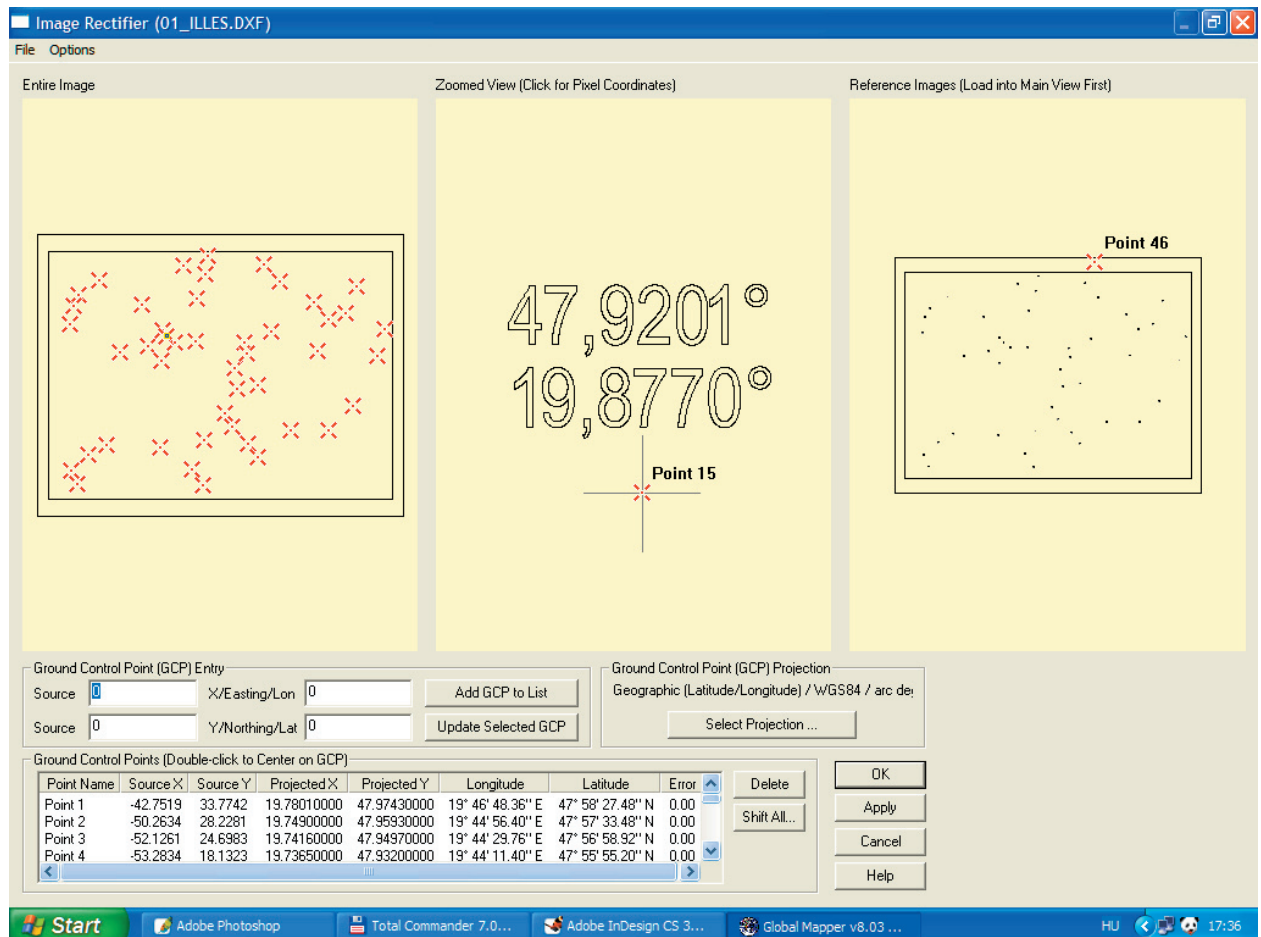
Image Rectifier (01_ILLES.DXF)

File Options

Entire Image

Zoomed View (Click for Pixel Coordinates)

Reference Images (Load into Main View First)

47,9201°
19,8770°

Point 15

Point 46

Ground Control Point (GCP) Entry

Source 0 X/Easting/Lon 0 Add GCP to List

Source 0 Y/Northing/Lat 0 Update Selected GCP

Ground Control Point (GCP) Projection

Geographic (Latitude/Longitude) / WGS84 / arc de

Select Projection ...

Ground Control Points (Double-click to Center on GCP)

| Point Name | Source X | Source Y | Projected X | Projected Y | Longitude | Latitude | Error |
|---|---|---|---|---|---|---|---|
| Point 1 | -42.7519 | 33.7742 | 19.78010000 | 47.97430000 | 19° 46' 48.36'' E | 47° 58' 27.48'' N | 0.00 |
| Point 2 | -50.2634 | 28.2281 | 19.74900000 | 47.95930000 | 19° 44' 56.40'' E | 47° 57' 33.48'' N | 0.00 |
| Point 3 | -52.1261 | 24.6983 | 19.74160000 | 47.94970000 | 19° 44' 29.76'' E | 47° 56' 58.92'' N | 0.00 |
| Point 4 | -53.2834 | 18.1323 | 19.73650000 | 47.93200000 | 19° 44' 11.40'' E | 47° 55' 55.20'' N | 0.00 |

Delete

Shift All...

OK

Apply

Cancel

Help

Start

Adobe Photoshop

Total Commander 7.0...

Adobe InDesign CS 3...

Global Mapper v8.03 ...

HU 17:36